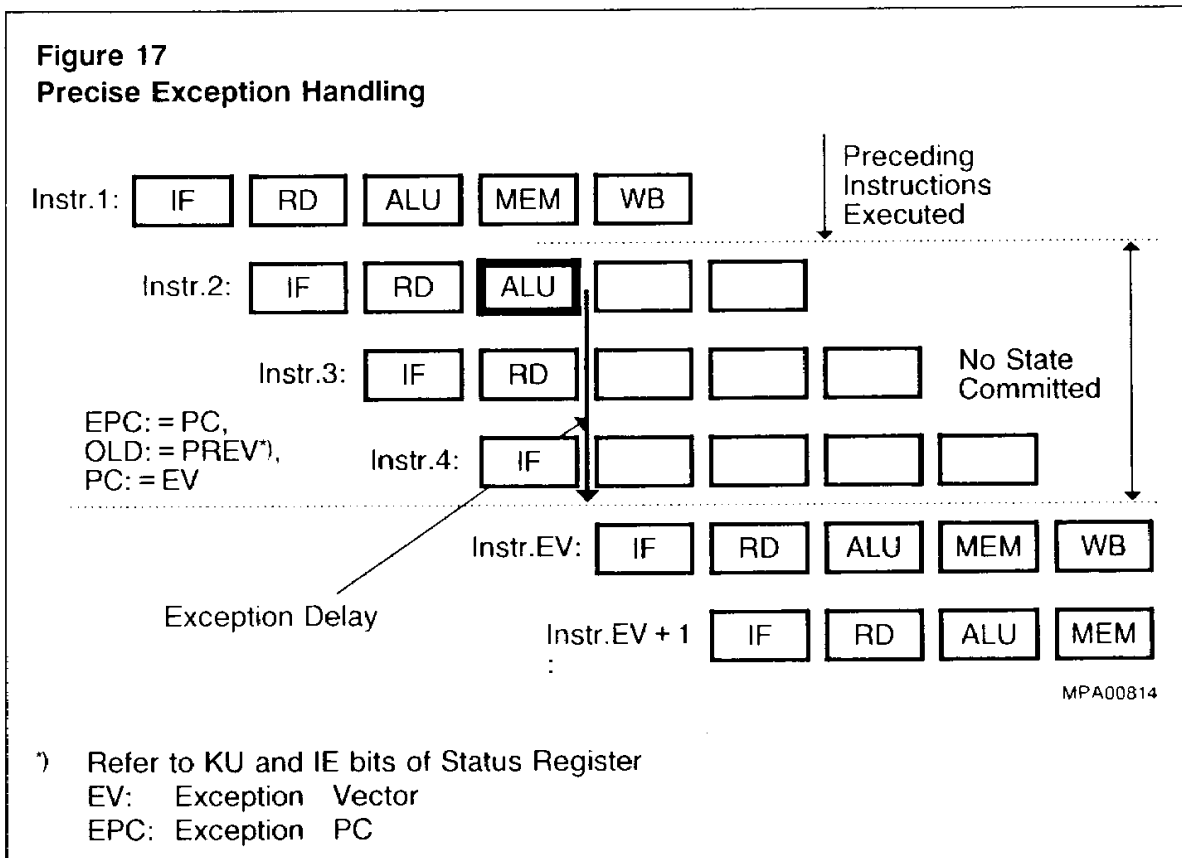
Figure 17
Precise Exception Handling

Preceding Instructions Executed

Instr.1: IF RD ALU MEM WB

Instr.2: IF RD ALU

Instr.3: IF RD

No State Committed

EPC: = PC,
OLD: = PREV*),
PC: = EV

Instr.4: IF

Instr.EV: IF RD ALU MEM WB

Exception Delay

Instr.EV + 1 IF RD ALU MEM
:

MPA00814

*) Refer to KU and IE bits of Status Register
EV: Exception Vector
EPC: Exception PC